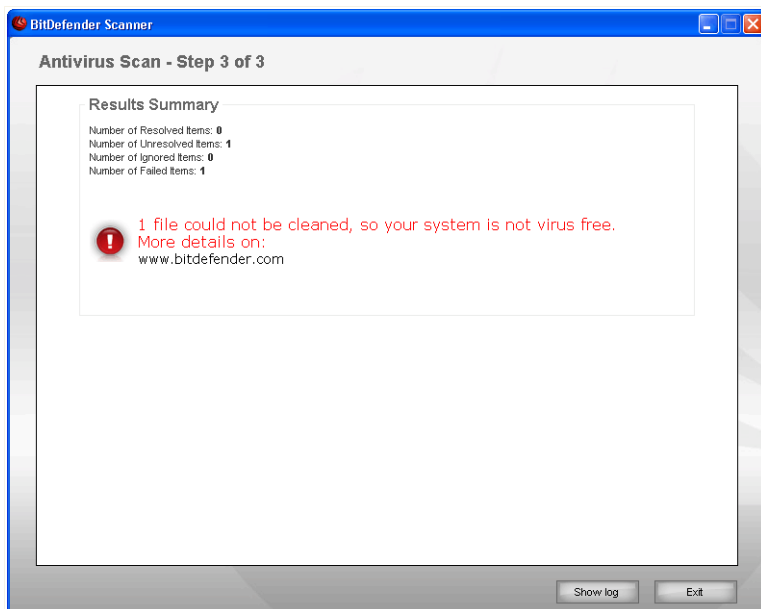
BitDefender Scanner

Antivirus Scan - Step 3 of 3

Results Summary

Number of Resolved Items: 0
Number of Unresolved Items: 1
Number of Ignored Items: 0
Number of Failed Items: 1

1 file could not be cleaned, so your system is not virus free.
More details on:
www.bitdefender.com

Show log
Exit